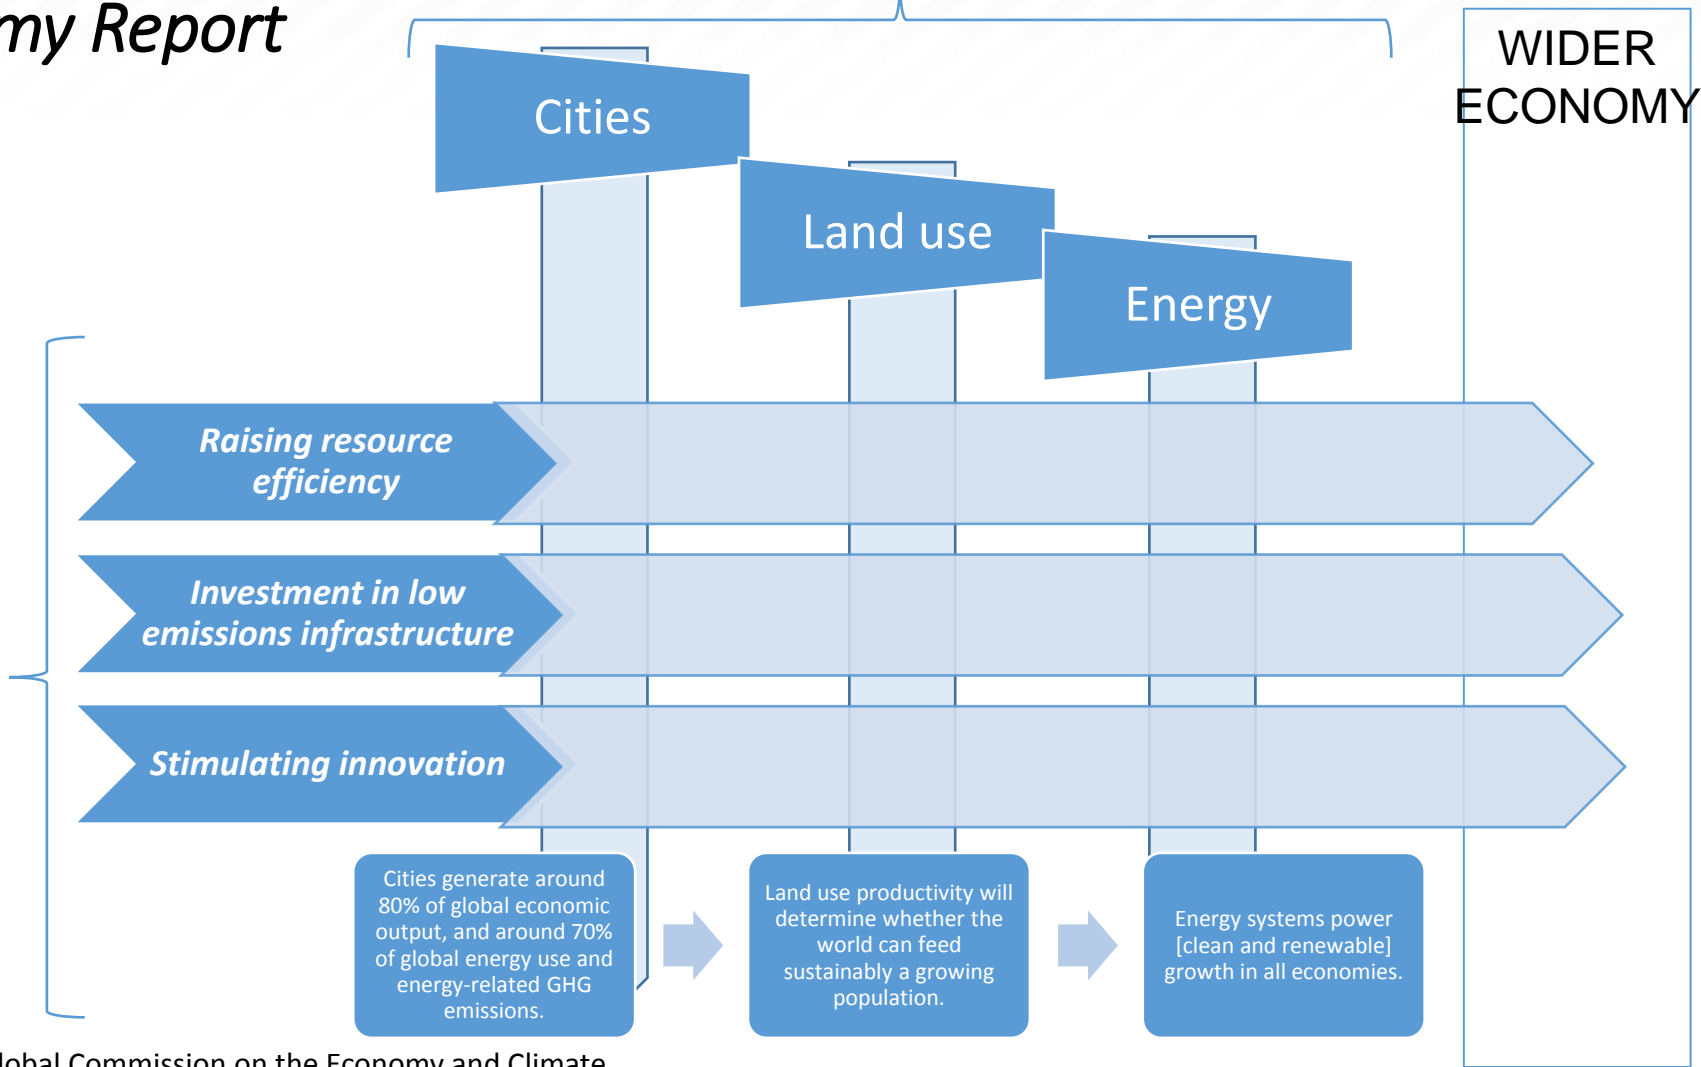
my Report

Cities

Land use

Energy

WIDER ECONOMY

Raising resource efficiency

Investment in low emissions infrastructure

Stimulating innovation

Cities generate around 80% of global economic output, and around 70% of global energy use and energy-related GHG emissions.

Land use productivity will determine whether the world can feed sustainably a growing population.

Energy systems power [clean and renewable] growth in all economies.

lobal Commission on the Economy and Climate